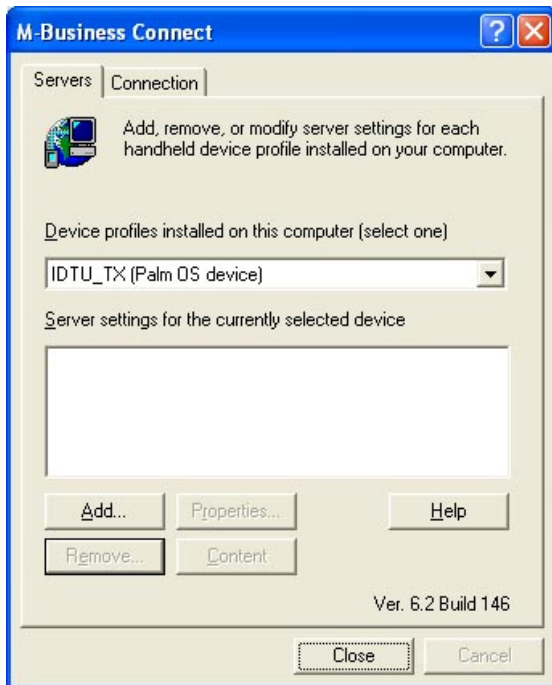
M-Business Connect

Servers | Connection

Add, remove, or modify server settings for each handheld device profile installed on your computer.

Device profiles installed on this computer (select one)

IDTU_TX (Palm OS device)

Server settings for the currently selected device

Add...
Properties...
Help
Remove...
Content

Ver. 6.2 Build 146

Close
Cancel